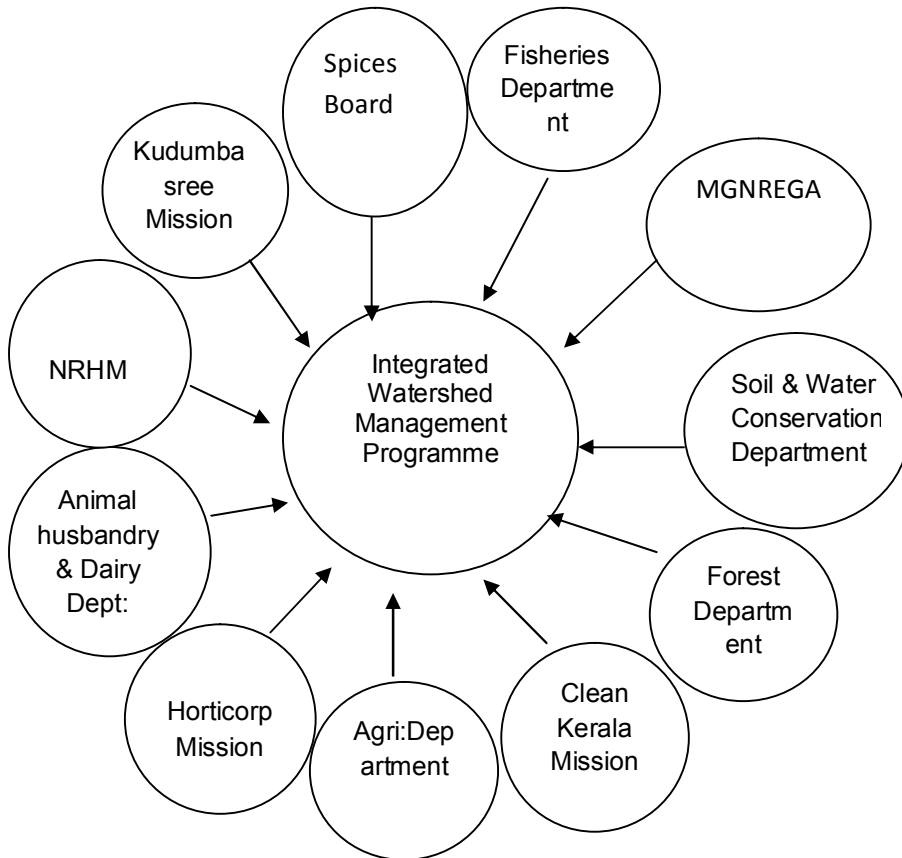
Spices Board

Fisheries Department

Kudumbasree Mission

MGNREGA

NRHM

Integrated Watershed Management Programme

Soil & Water Conservation Department

Animal husbandry & Dairy Dept:

Forest Department

Horticorp Mission

Agri:Department

Clean Kerala Mission